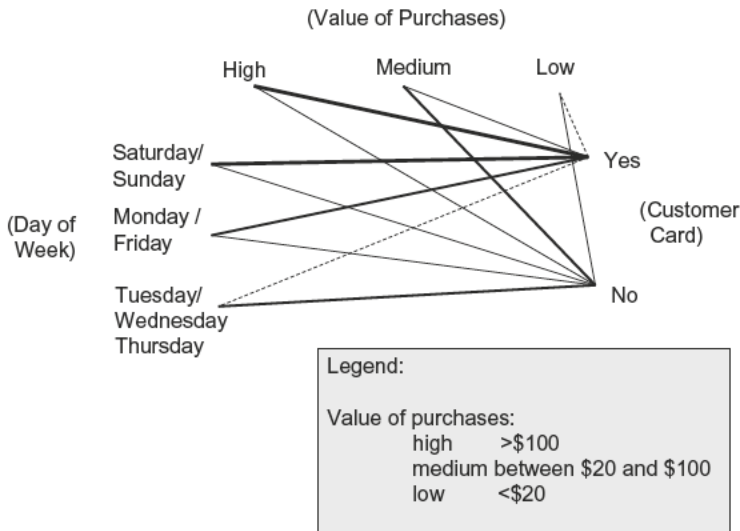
(Value of Purchases)

High

Medium

Low

Saturday/ Sunday

Monday / Friday

Tuesday/ Wednesday Thursday

(Day of Week)

Yes

No

(Customer Card)

Legend:

Value of purchases:
high >\$100
medium between \$20 and \$100
low <\$20